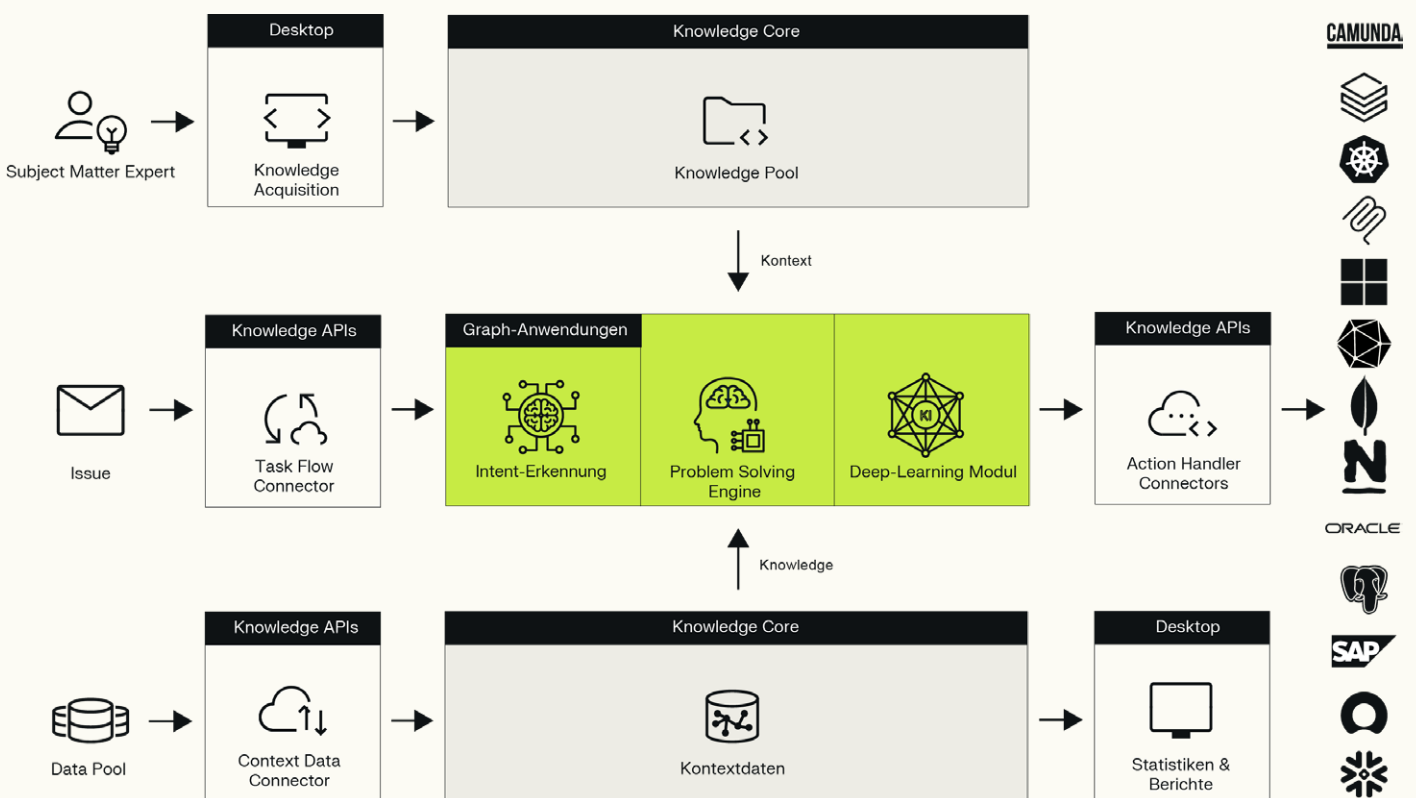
Subject Matter Expert

Desktop

Knowledge Acquisition

Knowledge Core

Knowledge Pool

Kontext

Knowledge APIs

Issue

Task Flow Connector

Graph-Anwendungen

Intent-Erkennung

Problem Solving Engine

KI

Deep-Learning Modul

Knowledge APIs

Action Handler Connectors

Knowledge

Knowledge APIs

Data Pool

Context Data Connector

Knowledge Core

Kontextdaten

Desktop

Statistiken & Berichte

CAMUNDA

ORACLE

SAP